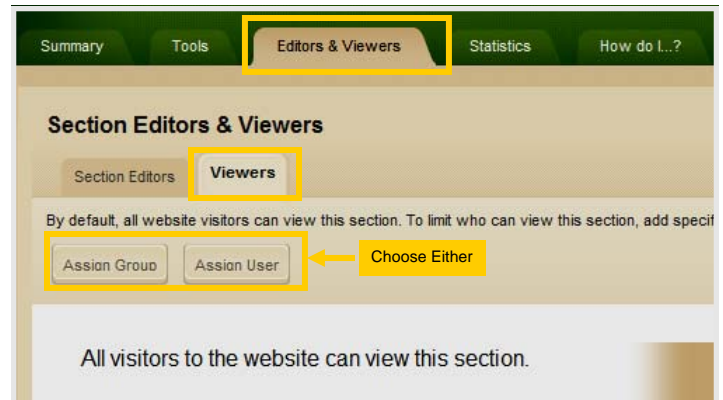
Summary Tools Editors & Viewers Statistics How do I...?

Section Editors & Viewers

Section Editors Viewers

By default, all website visitors can view this section. To limit who can view this section, add specif

Assign Group Assign User

Choose Either

All visitors to the website can view this section.